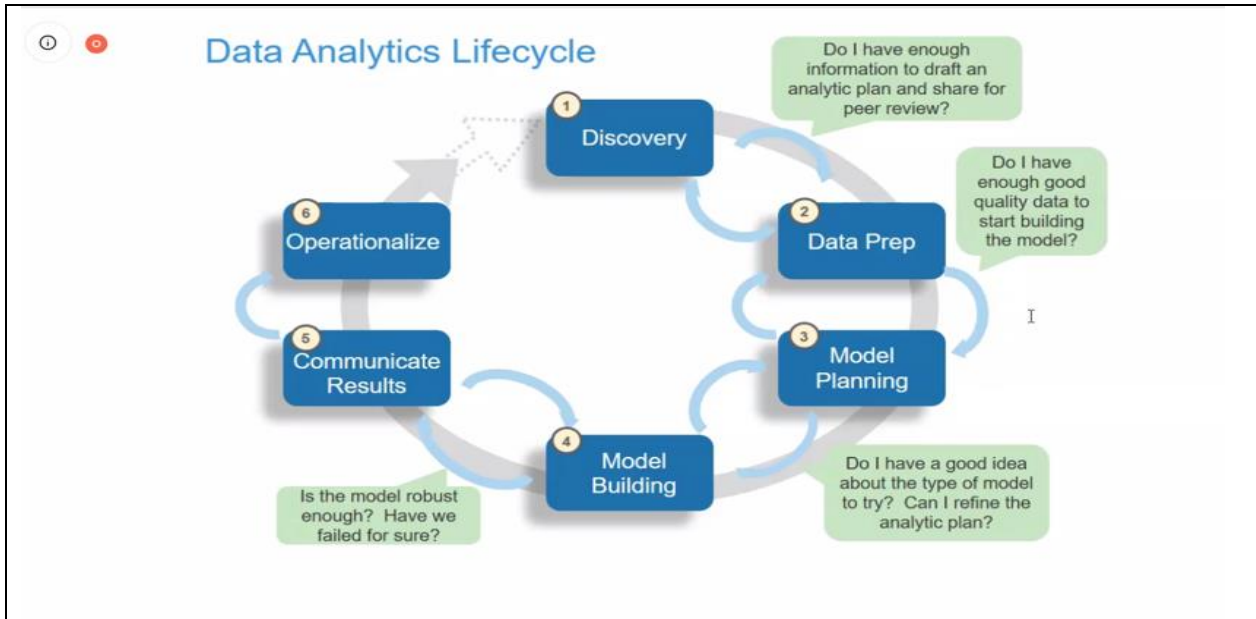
Data Analytics Lifecycle

Do I have enough information to draft an analytic plan and share for peer review?

1 Discovery

Do I have enough good quality data to start building the model?

2 Data Prep

3 Model Planning

Do I have a good idea about the type of model to try? Can I refine the analytic plan?

4 Model Building

Is the model robust enough? Have we failed for sure?

5 Communicate Results

6 Operationalize